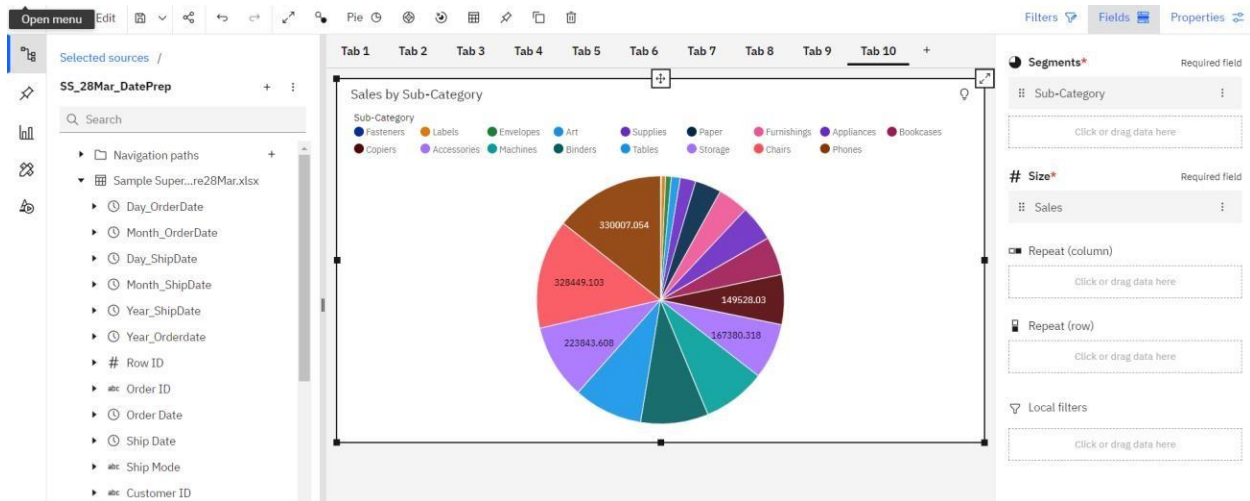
Open menu Edit Pie Filters Fields Properties

Selected sources /

SS_28Mar_DatePrep

Search

Navigation paths

Sample Super...re28Mar.xlsx

Day_OrderDate

Month_OrderDate

Day_ShipDate

Month_ShipDate

Year_ShipDate

Year_Orderdate

Row ID

Order ID

Order Date

Ship Date

Ship Mode

Customer ID

Tab 1 Tab 2 Tab 3 Tab 4 Tab 5 Tab 6 Tab 7 Tab 8 Tab 9 Tab 10 +

Sales by Sub-Category

Sub-Category

Fasteners Labels Envelopes Art Supplies Paper Furnishings Appliances Bookcases Copiers Accessories Machines Binders Tables Storage Chairs Phones

330007.054

328449.103

149528.03

167380.318

223843.608

Segments* Required field

Sub-Category

Click or drag data here

Size* Required field

Sales

Repeat (column)

Click or drag data here

Repeat (row)

Click or drag data here

Local filters

Click or drag data here